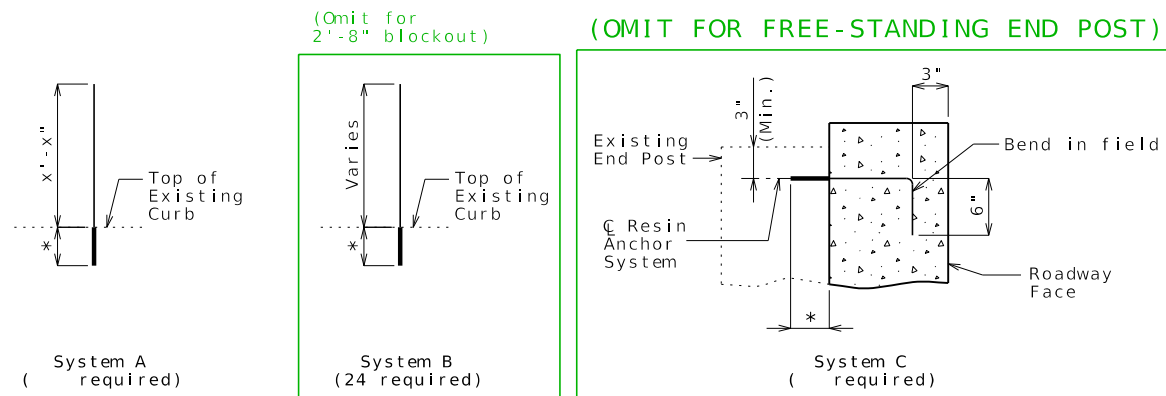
(Omit for 2'-8" blockout)

(OMIT FOR FREE-STANDING END POST)

x'-x"

Top of Existing Curb

*

System A
( required)

Varies

Top of Existing Curb

*

System B
(24 required)

3"

3" (Min.)

Existing End Post

Bend in field

6"

℄ Resin Anchor System

Roadway Face

*

System C
( required)